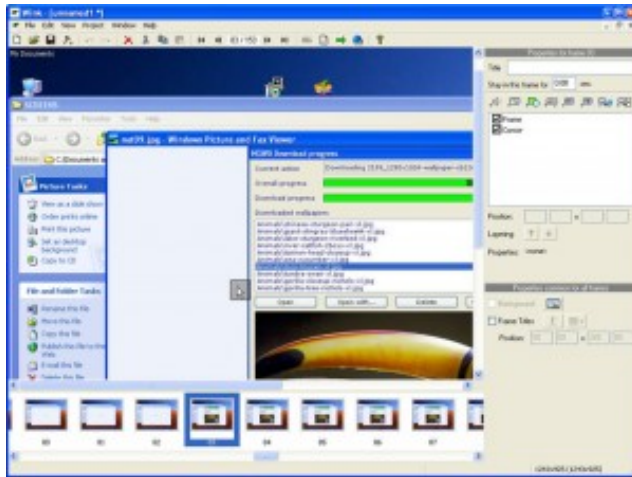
Wink - [Unnamed1 *]

File Edit View Project Window Help

My Documents

Properties for frame 83

Title

Stay in the frame for 1000 ms

Frame

Cursor

Position

Layering

Properties

Properties common to all frames

Background

Frame Titles

Position

Picture Tasks

File and Folder Tasks

Windows Picture and Fax Viewer

Download progress

Current action

Overall progress

Download progress

Downloaded wallpapers

Open

Open with...

Delete

80

81

82

83

84

85

86

87